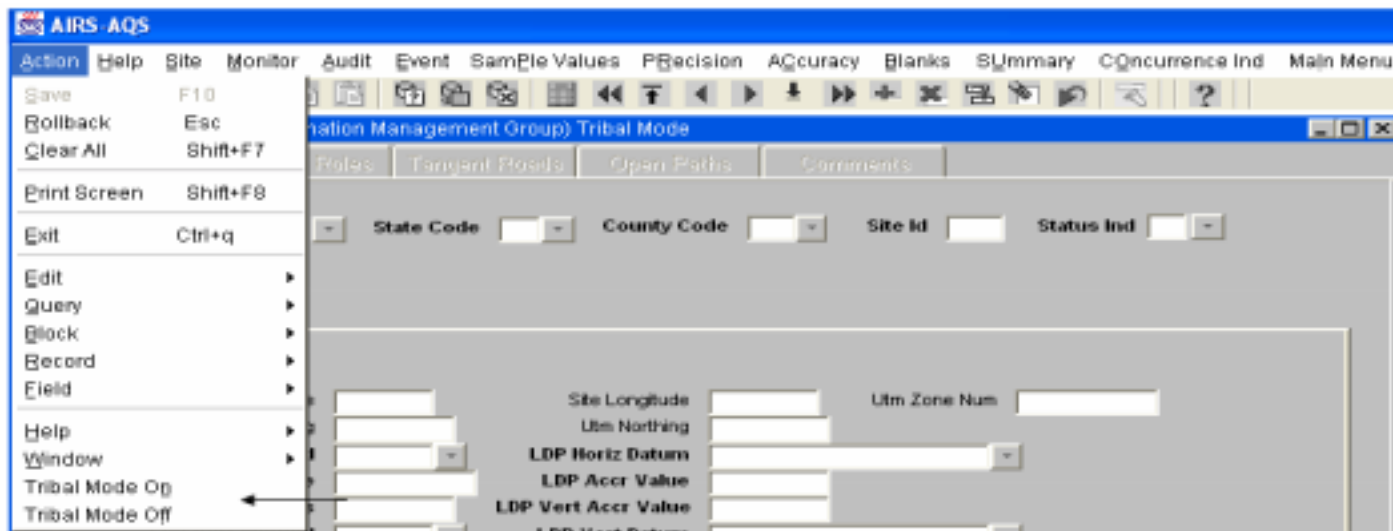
AIRS-AQS

Action Help Site Monitor Audit Event SamPle Values PRecision ACcuracy Blanks SUmmary COncurrence Ind Main Menu

Save F10
Rollback Esc
Clear All Shift+F7
Print Screen Shift+F8
Exit Ctrl+q
Edit
Query
Block
Record
Field
Help
Window
Tribal Mode On
Tribal Mode Off

nation Management Group) Tribal Mode

Roles Tangent Roads Open Paths Comments

State Code County Code Site Id Status Ind

Site Longitude Utm Zone Num
Utm Northing
LDP Horiz Datum
LDP Accr Value
LDP Vert Accr Value
LDP Vert Datum